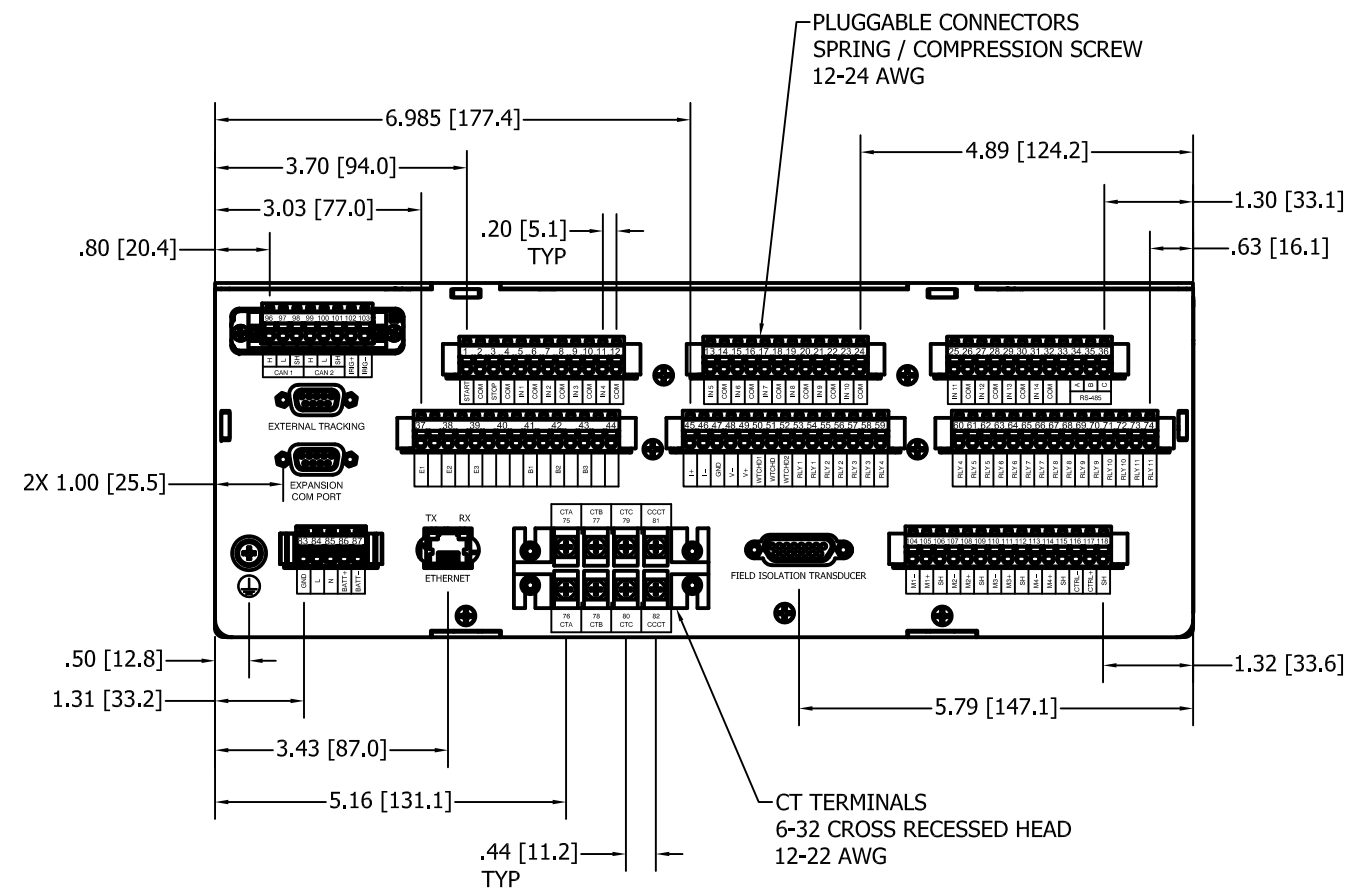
PLUGGABLE CONNECTORS
SPRING / COMPRESSION SCREW
12-24 AWG

6.985 [177.4]

3.70 [94.0]

4.89 [124.2]

3.03 [77.0]

1.30 [33.1]

.20 [5.1]
TYP

.80 [20.4]

.63 [16.1]

96 97 98 99 100 101 102 103
H L SH H L SH PRG+ PRG-
CAN 1 CAN 2

1 2 3 4 5 6 7 8 9 10 11 12
START COM STOP COM IN 1 COM IN 2 COM IN 3 COM IN 4 COM

13 14 15 16 17 18 19 20 21 22 23 24
IN 5 COM IN 6 COM IN 7 COM IN 8 COM IN 9 COM IN 10 COM

25 26 27 28 29 30 31 32 33 34 35 36
IN 11 COM IN 12 COM IN 13 COM IN 14 COM A B C
RS-485

EXTERNAL TRACKING

37 38 39 40 41 42 43 44
E1 E2 E3 B1 B2 B3

45 46 47 48 49 50 51 52 53 54 55 56 57 58 59
I+ I- GND V- V+ WTCHD1 WTCHD1 WTCHD2 RLY 1 RLY 1 RLY 2 RLY 2 RLY 3 RLY 3 RLY 4

60 61 62 63 64 65 66 67 68 69 70 71 72 73 74
RLY 4 RLY 5 RLY 5 RLY 6 RLY 6 RLY 7 RLY 7 RLY 8 RLY 8 RLY 9 RLY 9 RLY 10 RLY 10 RLY 11 RLY 11

2X 1.00 [25.5]

EXPANSION
COM PORT

TX RX
ETHERNET

CTA 75 CTB 77 CTC 79 CCCT 81
76 CTA 78 CTB 80 CTC 82 CCCT

FIELD ISOLATION TRANSDUCER

83 84 85 86 87
GND L N BATT+ BATT-

104 105 106 107 108 109 110 111 112 113 114 115 116 117 118
M1- M1+ SH M2- M2+ SH M3- M3+ SH M4- M4+ SH CTRL- CTRL+ SH

.50 [12.8]

1.32 [33.6]

1.31 [33.2]

5.79 [147.1]

3.43 [87.0]

5.16 [131.1]

CT TERMINALS
6-32 CROSS RECESSED HEAD
12-22 AWG

.44 [11.2]
TYP